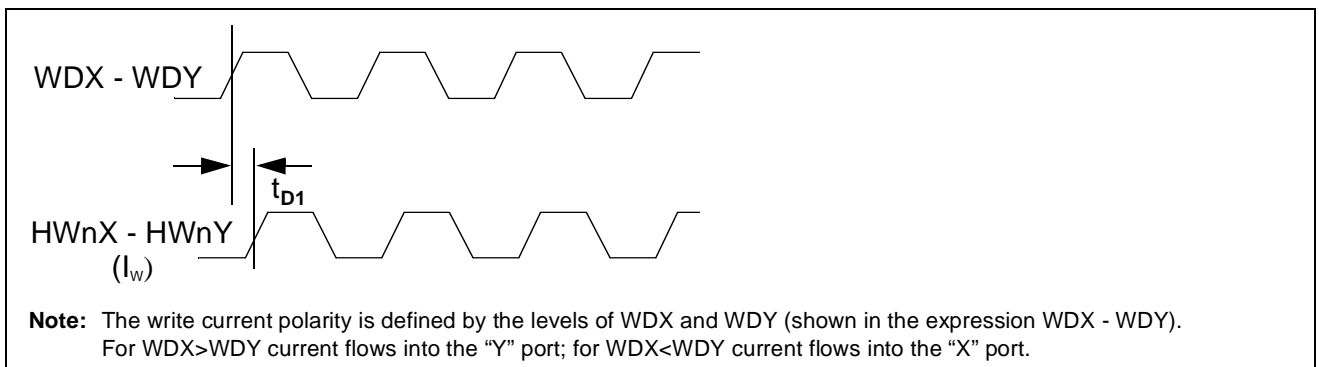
WDX - WDY

$t_{D1}$

HWnX - HWnY
$(I_w)$

**Note:** The write current polarity is defined by the levels of WDX and WDY (shown in the expression WDX - WDY). For WDX>WDY current flows into the “Y” port; for WDX<WDY current flows into the “X” port.